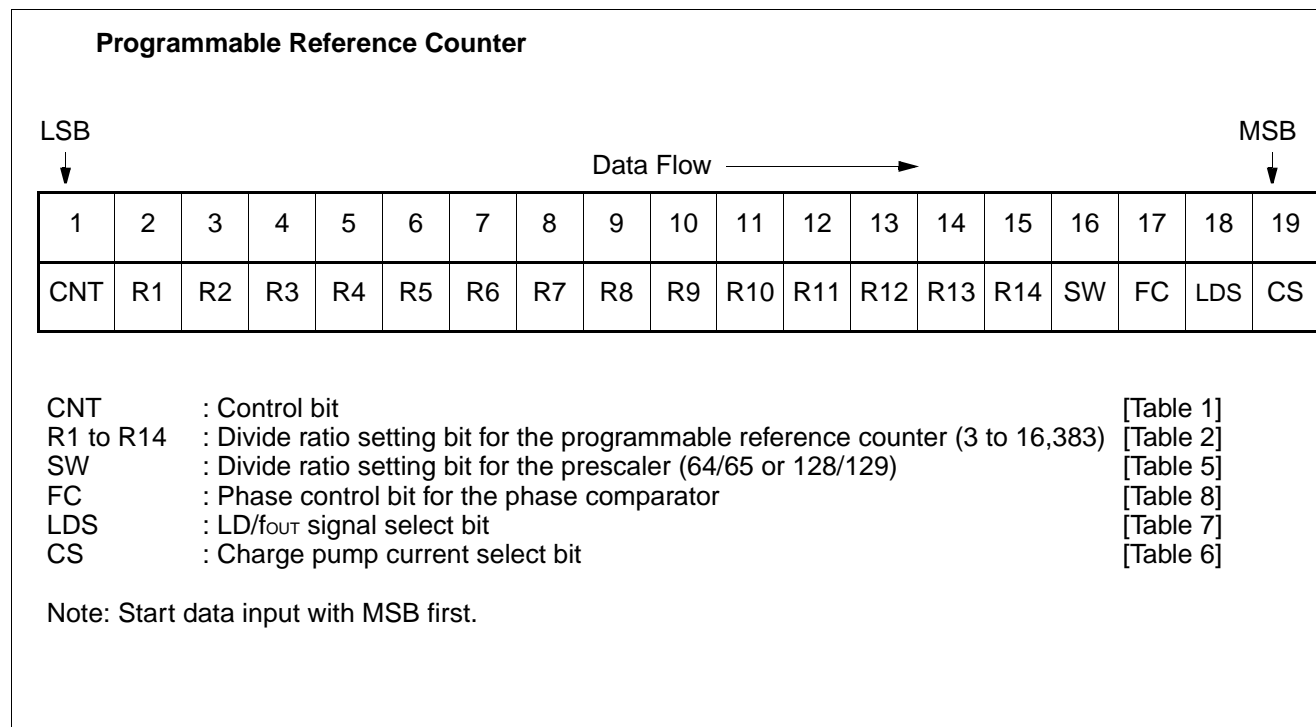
Programmable Reference Counter

LSB

MSB

Data Flow

| 1 | 2 | 3 | 4 | 5 | 6 | 7 | 8 | 9 | 10 | 11 | 12 | 13 | 14 | 15 | 16 | 17 | 18 | 19 |
|---|---|---|---|---|---|---|---|---|---|---|---|---|---|---|---|---|---|---|
| CNT | R1 | R2 | R3 | R4 | R5 | R6 | R7 | R8 | R9 | R10 | R11 | R12 | R13 | R14 | SW | FC | LDS | CS |

CNT : Control bit [Table 1]
R1 to R14 : Divide ratio setting bit for the programmable reference counter (3 to 16,383) [Table 2]
SW : Divide ratio setting bit for the prescaler (64/65 or 128/129) [Table 5]
FC : Phase control bit for the phase comparator [Table 8]
LDS : LD/$f_{OUT}$ signal select bit [Table 7]
CS : Charge pump current select bit [Table 6]

Note: Start data input with MSB first.